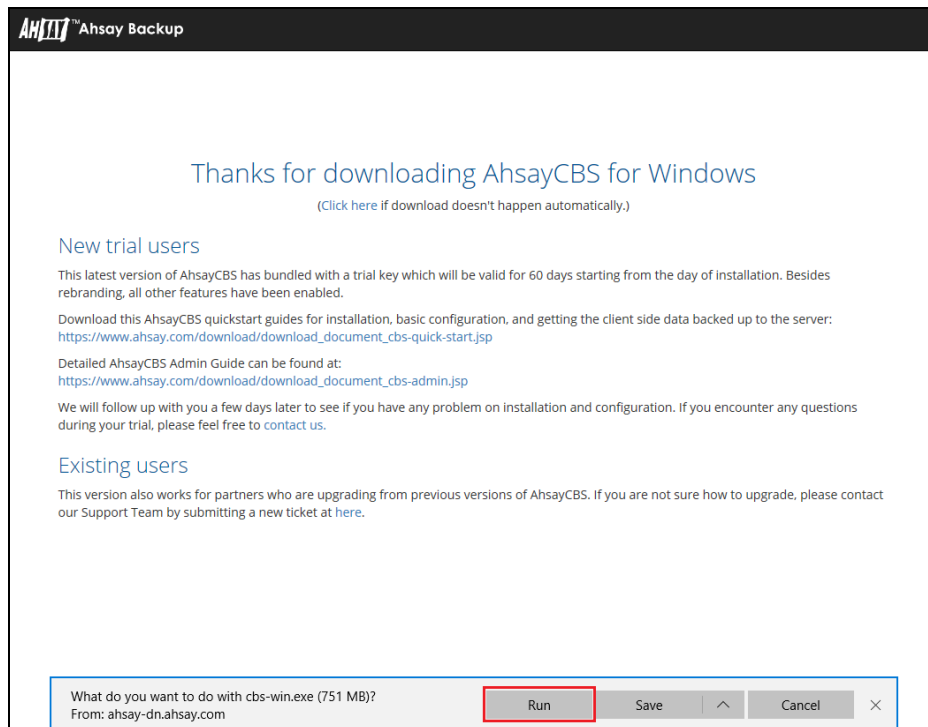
AHSAY™ Ahsay Backup

Thanks for downloading AhsayCBS for Windows

(Click here if download doesn't happen automatically.)

New trial users

This latest version of AhsayCBS has bundled with a trial key which will be valid for 60 days starting from the day of installation. Besides rebranding, all other features have been enabled.

Download this AhsayCBS quickstart guides for installation, basic configuration, and getting the client side data backed up to the server: https://www.ahsay.com/download/download_document_cbs-quick-start.jsp

Detailed AhsayCBS Admin Guide can be found at: https://www.ahsay.com/download/download_document_cbs-admin.jsp

We will follow up with you a few days later to see if you have any problem on installation and configuration. If you encounter any questions during your trial, please feel free to contact us.

Existing users

This version also works for partners who are upgrading from previous versions of AhsayCBS. If you are not sure how to upgrade, please contact our Support Team by submitting a new ticket at here.

What do you want to do with cbs-win.exe (751 MB)?
From: ahsay-dn.ahsay.com

Run

Save

Cancel

×